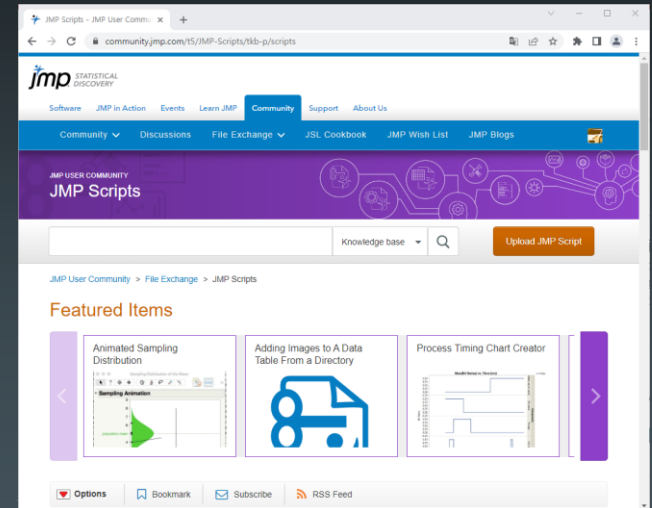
JMP Scripts - JMP User Commu ×
community.jmp.com/t5/JMP-Scripts/tkb-p/scripts

jmp STATISTICAL DISCOVERY

Software JMP in Action Events Learn JMP Community Support About Us

Community Discussions File Exchange JSL Cookbook JMP Wish List JMP Blogs

JMP USER COMMUNITY
JMP Scripts

Knowledge base

Upload JMP Script

JMP User Community > File Exchange > JMP Scripts

Featured Items

Animated Sampling Distribution

Sampling Animation

Adding Images to A Data Table From a Directory

Process Timing Chart Creator

Options Bookmark Subscribe RSS Feed